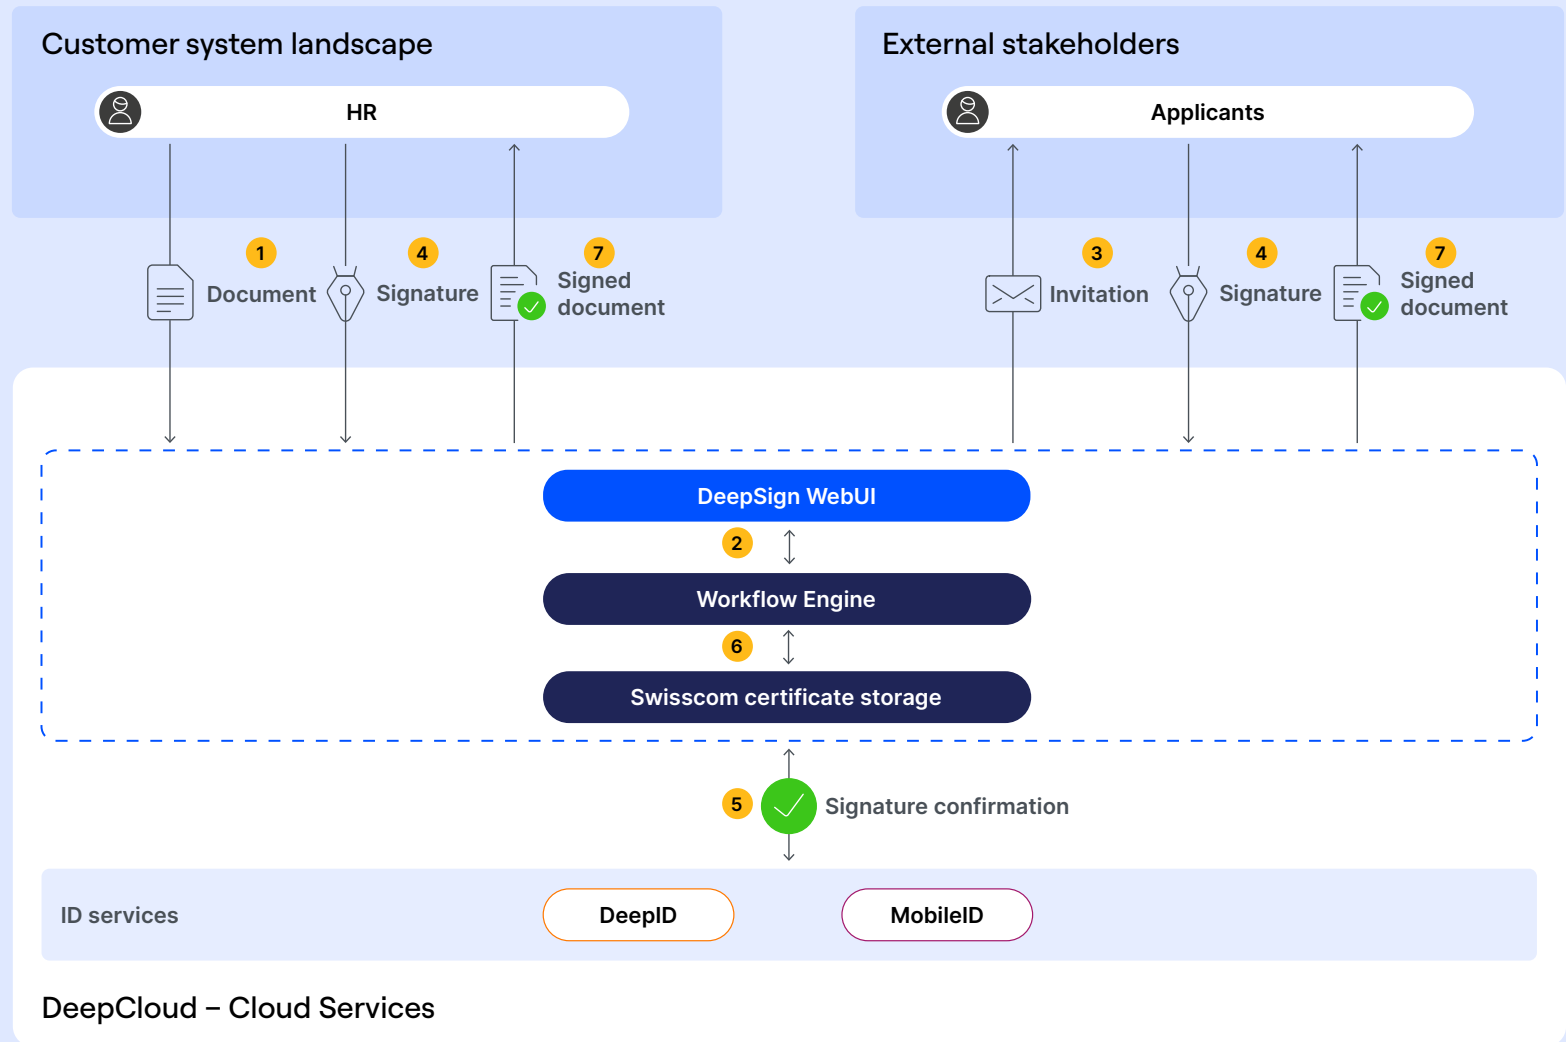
Customer system landscape

HR

External stakeholders

Applicants

1 Document

4 Signature

7 Signed document

3 Invitation

4 Signature

7 Signed document

DeepSign WebUI

2

Workflow Engine

6

Swisscom certificate storage

5 Signature confirmation

ID services

DeepID

MobileID

DeepCloud – Cloud Services